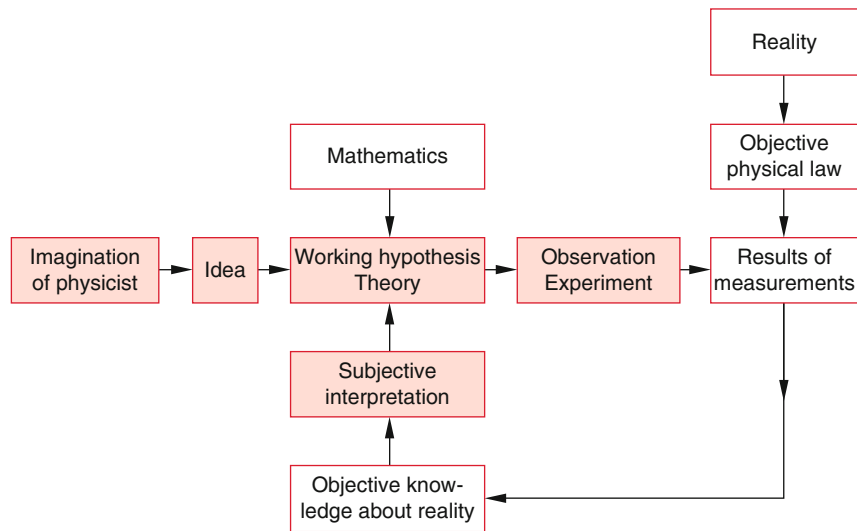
Reality

Objective physical law

Mathematics

Imagination of physicist

Idea

Working hypothesis Theory

Observation Experiment

Results of measurements

Subjective interpretation

Objective knowledge about reality